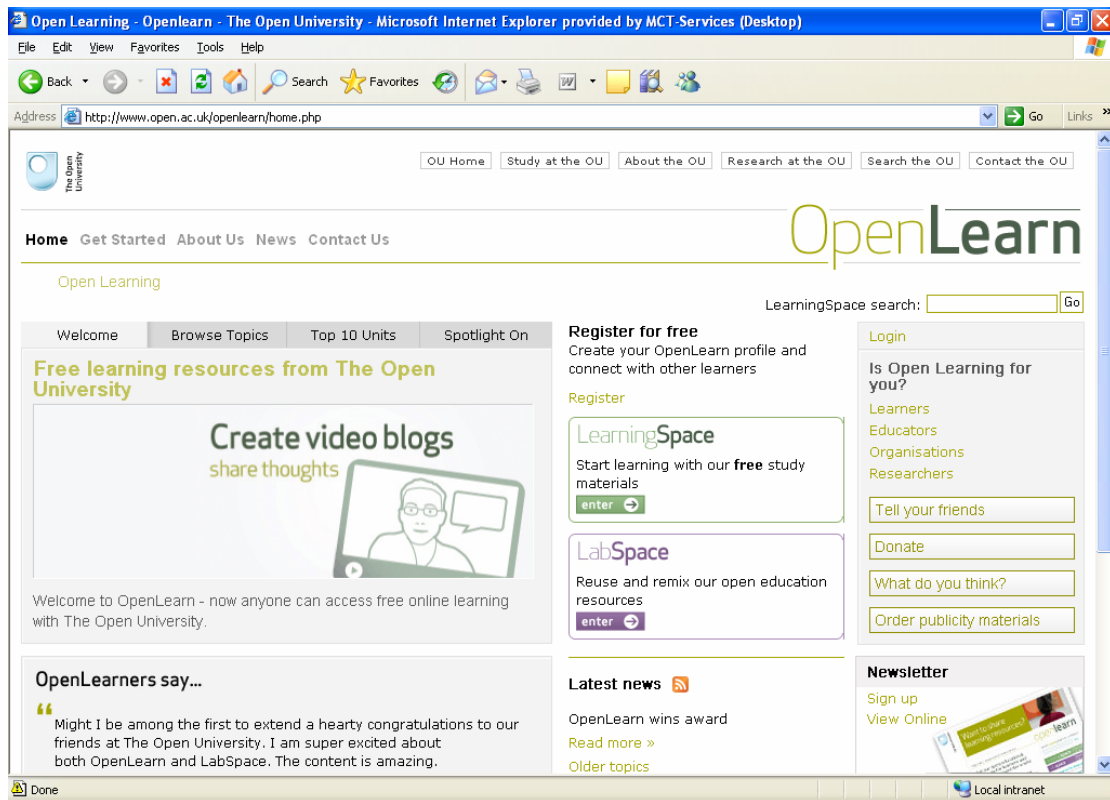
Open Learning - Openlearn - The Open University - Microsoft Internet Explorer provided by MCT-Services (Desktop)

File Edit View Favorites Tools Help

Back Search Favorites

Address http://www.open.ac.uk/openlearn/home.php Go Links

The Open University

OU Home | Study at the OU | About the OU | Research at the OU | Search the OU | Contact the OU

Home Get Started About Us News Contact Us

OpenLearn

Open Learning

LearningSpace search: Go

Welcome | Browse Topics | Top 10 Units | Spotlight On

Free learning resources from The Open University

Create video blogs
share thoughts

Welcome to OpenLearn - now anyone can access free online learning with The Open University.

Register for free
Create your OpenLearn profile and connect with other learners

Register

LearningSpace
Start learning with our **free** study materials
enter

LabSpace
Reuse and remix our open education resources
enter

Login

Is Open Learning for you?
Learners
Educators
Organisations
Researchers

Tell your friends
Donate
What do you think?
Order publicity materials

OpenLearners say...

Might I be among the first to extend a hearty congratulations to our friends at The Open University. I am super excited about both OpenLearn and LabSpace. The content is amazing.

Latest news

OpenLearn wins award
Read more »
Older topics

Newsletter
Sign up
View Online

Want to share learning resources?
openlearn

Done Local intranet